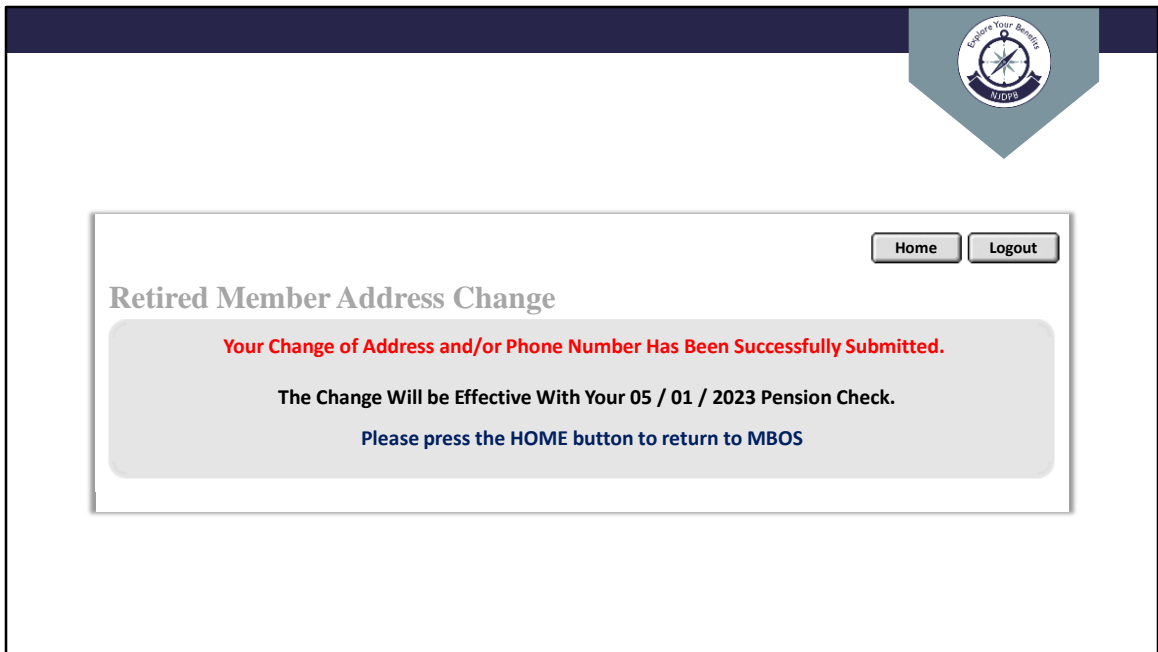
Explore Your Benefits
NJDPB

Home Logout

Retired Member Address Change

Your Change of Address and/or Phone Number Has Been Successfully Submitted.

The Change Will be Effective With Your 05 / 01 / 2023 Pension Check.

Please press the HOME button to return to MBOS